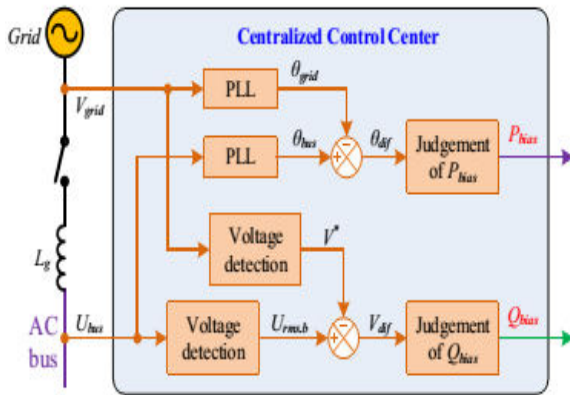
Grid

Centralized Control Center

$V_{grid}$

PLL

$\theta_{grid}$

PLL

$\theta_{bus}$

$-$

$+$

$\theta_{dif}$

Judgement of $P_{bias}$

$P_{bias}$

Voltage detection

$V^{*}$

$L_g$

AC bus

$U_{bus}$

Voltage detection

$U_{rms.b}$

$-$

$+$

$V_{dif}$

Judgement of $Q_{bias}$

$Q_{bias}$